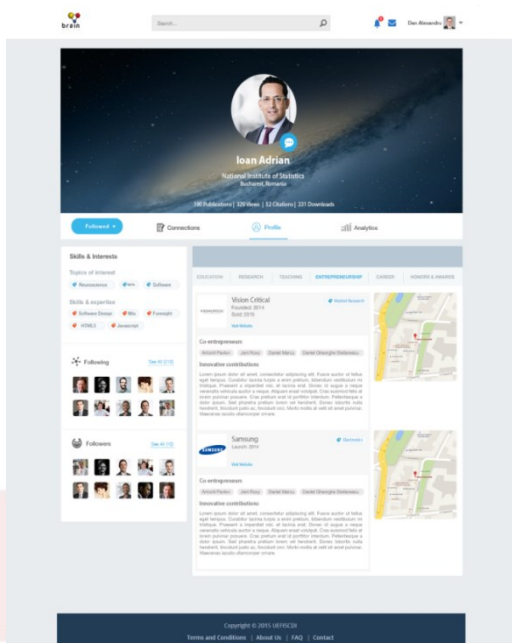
brain

Search...

Dan Alexandru

Ioan Adrian

National Institute of Statistics
Bucharest, Romania

190 Publications | 329 Views | 52 Citations | 331 Downloads

Followed

Connections

Profile

Analytics

Skills & Interests

Topics of interest

Neuroscience

Software

Skills & expertise

Software Design

Foresight

HTML5

Javascript

Following

See All

Followers

See All

EDUCATION

RESEARCH

TEACHING

ENTREPRENEURSHIP

CAREER

HONORS & AWARDS

Vision Critical
Founded 2014
Sold 2016

Visit Website

Co-entrepreneurs

Innovative contributions

Lorem ipsum dolor sit amet, consectetur adipiscing elit. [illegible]

Samsung
Search 2014

Visit Website

Co-entrepreneurs

Innovative contributions

Lorem ipsum dolor sit amet, consectetur adipiscing elit. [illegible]

Copyright © 2015 UEFISCDI

Terms and Conditions | About Us | FAQ | Contact